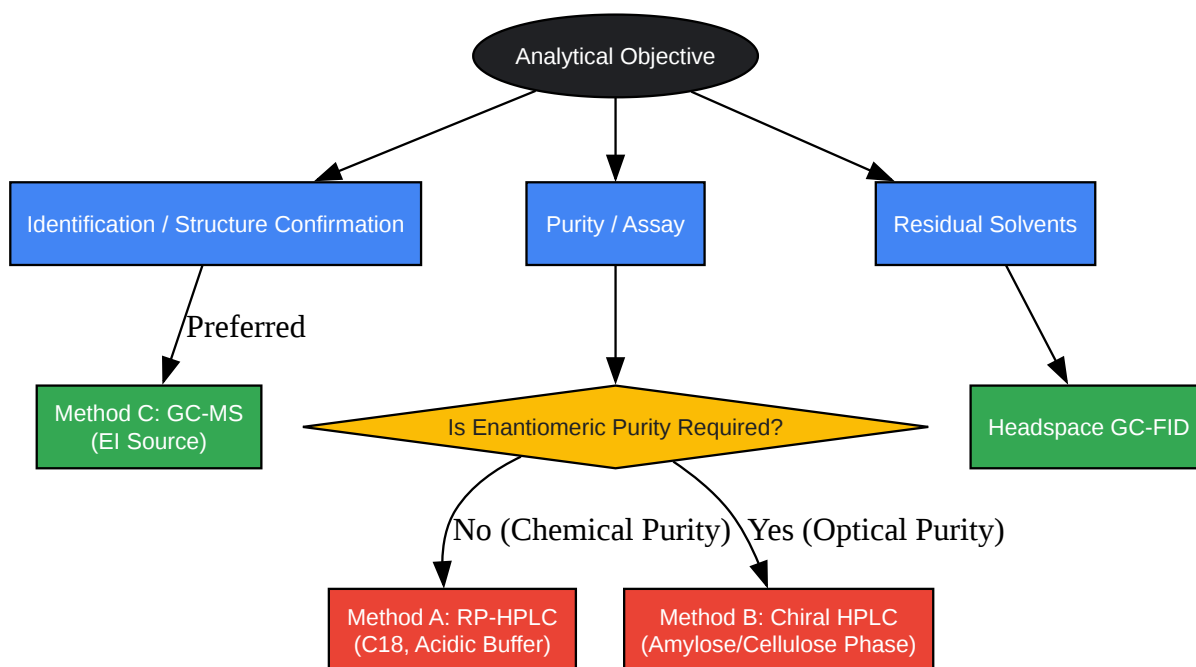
Analytical Objective

Identification / Structure Confirmation

Purity / Assay

Residual Solvents

Preferred

Method C: GC-MS
(EI Source)

Is Enantiomeric Purity Required?

Headspace GC-FID

No (Chemical Purity)

Yes (Optical Purity)

Method A: RP-HPLC
(C18, Acidic Buffer)

Method B: Chiral HPLC
(Amylose/Cellulose Phase)